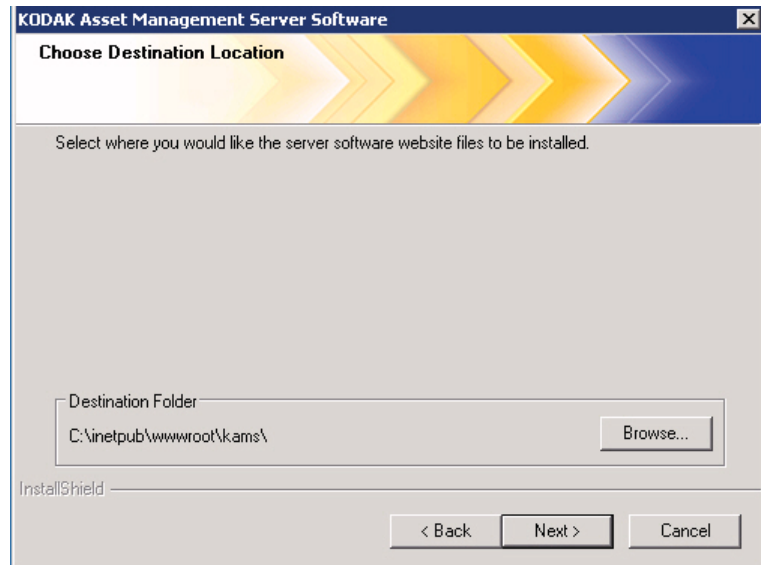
KODAK Asset Management Server Software

Choose Destination Location

Select where you would like the server software website files to be installed.

Destination Folder

C:\inetpub\wwwroot\kams\

Browse...

InstallShield

< Back

Next >

Cancel